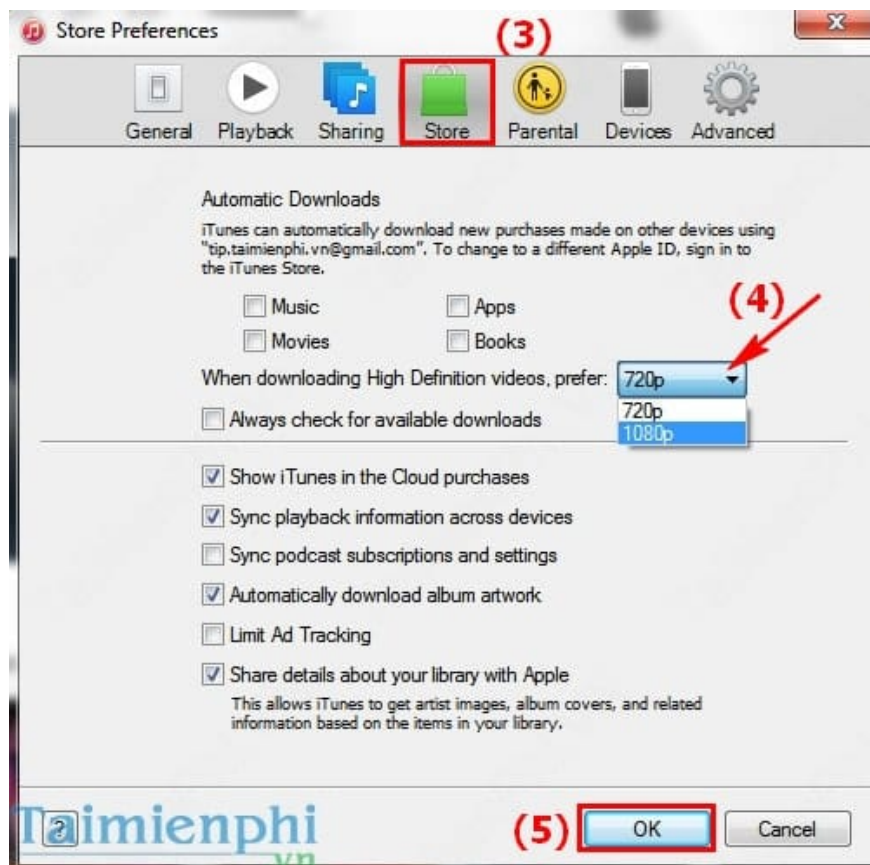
Store Preferences

(3)

General Playback Sharing Store Parental Devices Advanced

Automatic Downloads

iTunes can automatically download new purchases made on other devices using "tip.taimienphi.vn@gmail.com". To change to a different Apple ID, sign in to the iTunes Store.

Music
Apps
Movies
Books

(4)

When downloading High Definition videos, prefer: 720p

720p
1080p

Always check for available downloads

Show iTunes in the Cloud purchases

Sync playback information across devices

Sync podcast subscriptions and settings

Automatically download album artwork

Limit Ad Tracking

Share details about your library with Apple

This allows iTunes to get artist images, album covers, and related information based on the items in your library.

?

Taimienphi
.vn

(5)

OK

Cancel